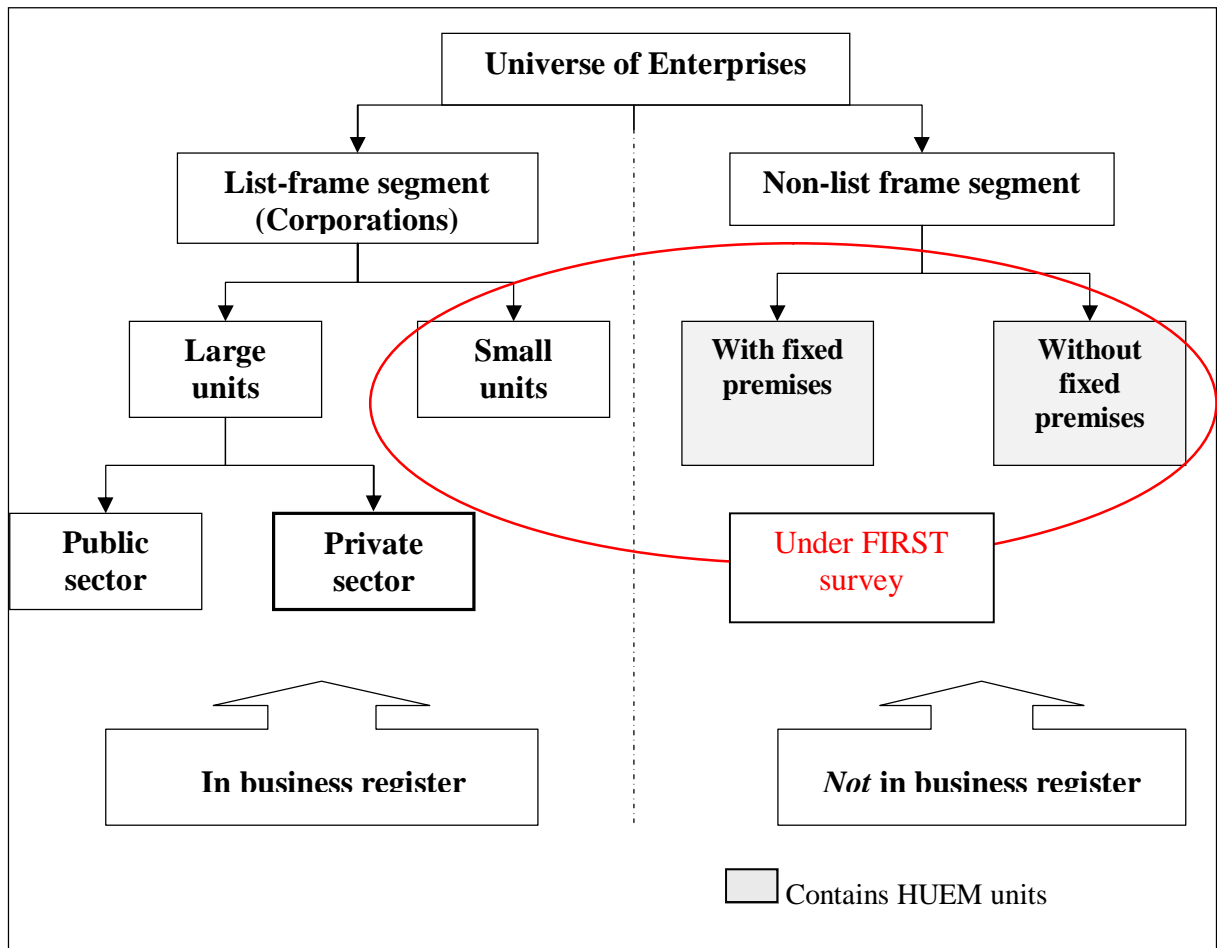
Universe of Enterprises

List-frame segment (Corporations)

Non-list frame segment

Large units

Small units

With fixed premises

Without fixed premises

Public sector

Private sector

Under FIRST survey

In business register

*Not* in business register

Contains HUEM units